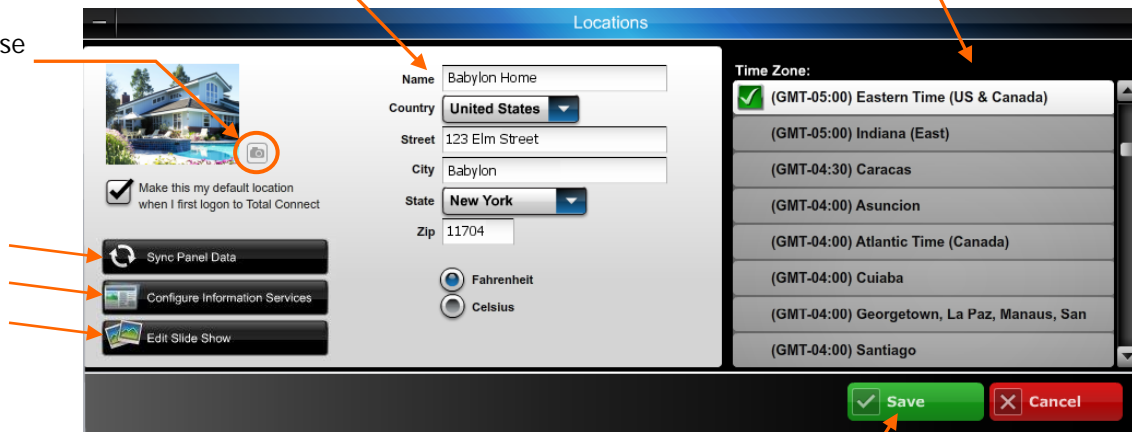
se

Locations

Make this my default location when I first logon to Total Connect

Sync Panel Data

Configure Information Services

Edit Slide Show

Name Babylon Home

Country United States

Street 123 Elm Street

City Babylon

State New York

Zip 11704

Fahrenheit

Celsius

Time Zone:

(GMT-05:00) Eastern Time (US & Canada)

(GMT-05:00) Indiana (East)

(GMT-04:30) Caracas

(GMT-04:00) Asuncion

(GMT-04:00) Atlantic Time (Canada)

(GMT-04:00) Cuiaba

(GMT-04:00) Georgetown, La Paz, Manaus, San

(GMT-04:00) Santiago

Save

Cancel